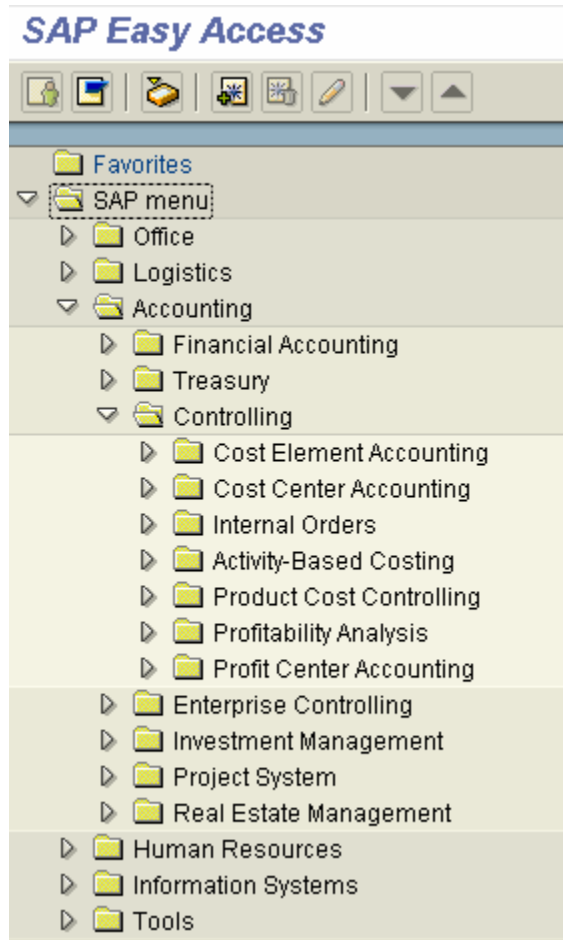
SAP Easy Access

Favorites
SAP menu
Office
Logistics
Accounting
Financial Accounting
Treasury
Controlling
Cost Element Accounting
Cost Center Accounting
Internal Orders
Activity-Based Costing
Product Cost Controlling
Profitability Analysis
Profit Center Accounting
Enterprise Controlling
Investment Management
Project System
Real Estate Management
Human Resources
Information Systems
Tools